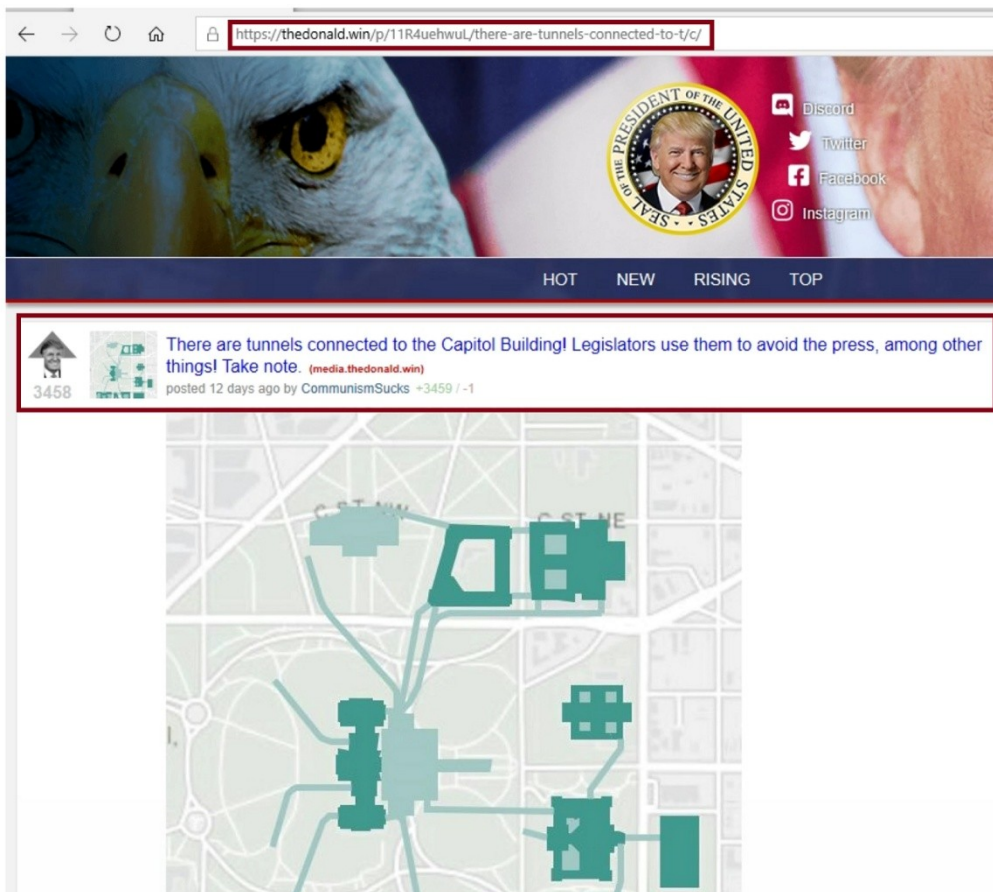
https://thedonald.win/p/11R4uehwuL/there-are-tunnels-connected-to-t/c/

SEAL OF THE PRESIDENT OF THE UNITED STATES

Discord
Twitter
Facebook
Instagram

HOT NEW RISING TOP

3458

There are tunnels connected to the Capitol Building! Legislators use them to avoid the press, among other things! Take note. (media.thedonald.win)
posted 12 days ago by CommunismSucks +3459 / -1

C ST NW
C ST NE